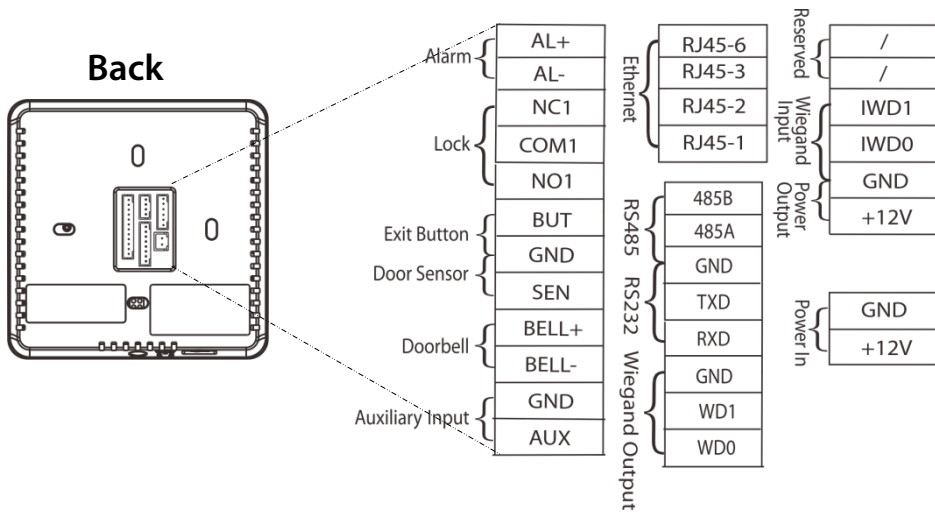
Back

Alarm
AL+
AL-
Lock
NC1
COM1
NO1
Exit Button
BUT
GND
Door Sensor
SEN
Doorbell
BELL+
BELL-
Auxiliary Input
GND
AUX

Ethernet
RJ45-6
RJ45-3
RJ45-2
RJ45-1

RS485
485B
485A
GND
RS232
TXD
RXD
Wiegand Output
GND
WD1
WD0

Reserved
/
/
Wiegand Input
IWD1
IWD0
Power Output
GND
+12V

Power In
GND
+12V